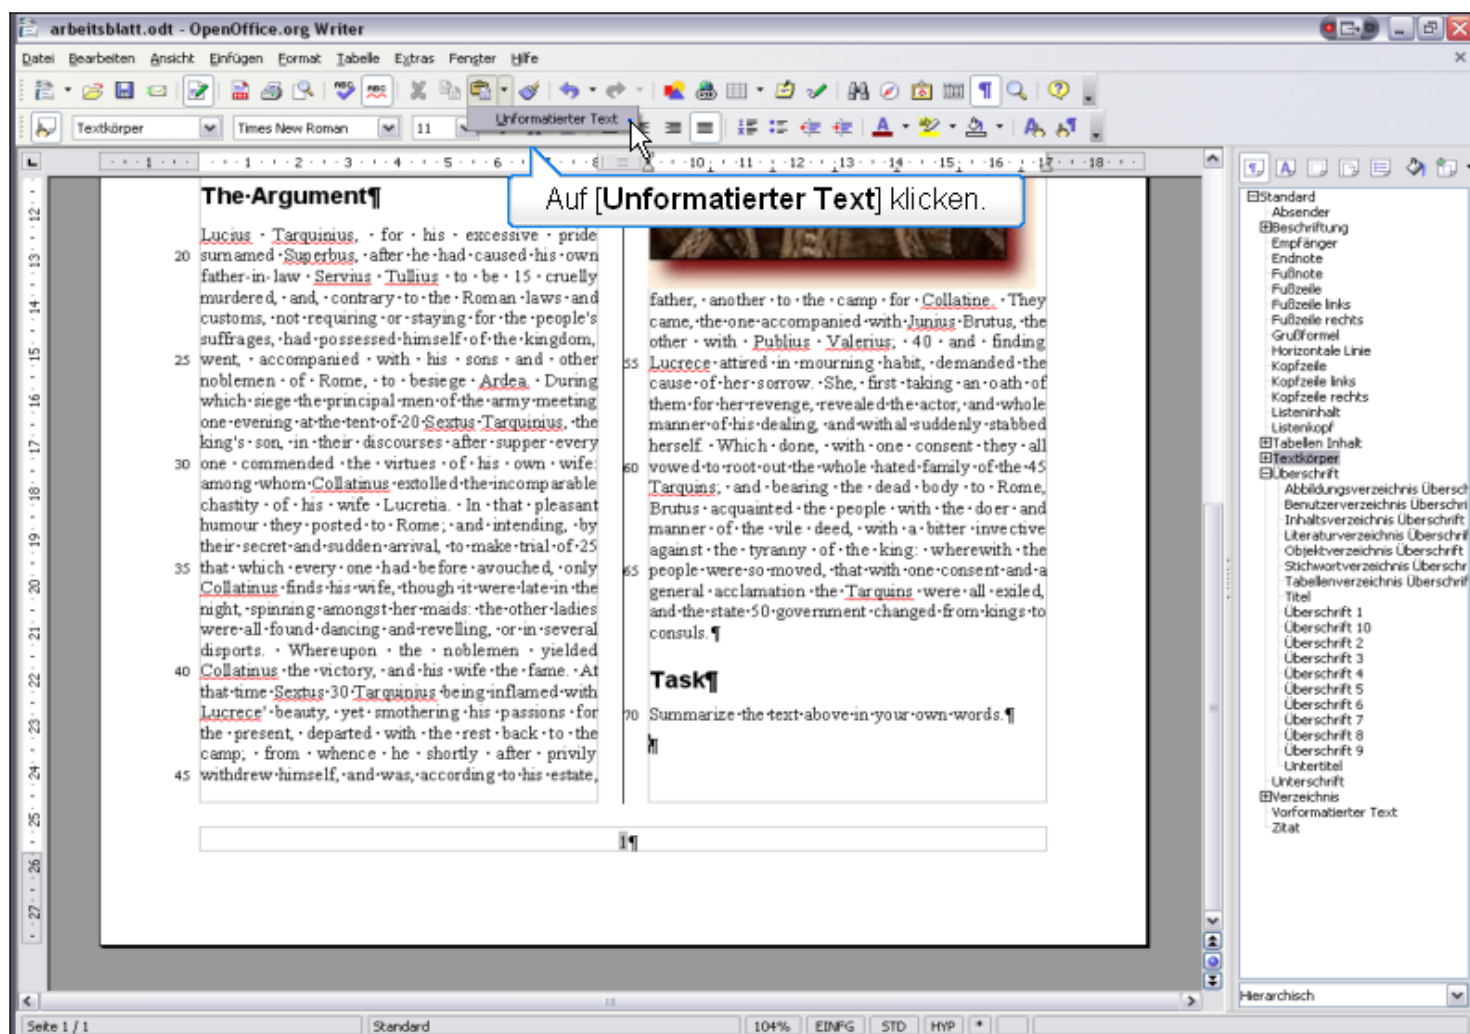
arbeitsblatt.odt - OpenOffice.org Writer

Datei Bearbeiten Ansicht Einfügen Format Tabelle Extras Fenster Hilfe

Textkörper Times New Roman 11 Unformatierter Text

Auf [**Unformatierter Text**] klicken.

The·Argument¶

Lucius · Tarquinius, · for · his · excessive · pride
20 surnamed·Superbus, ·after·he·had·caused·his·own father-in-law · Servius · Tullius · to · be · 15 · cruelly murdered, · and, · contrary · to · the · Roman ·laws · and customs, ·not·requiring ·or·staying·for·the·people's suffrages, ·had·possessed·himself·of·the·kingdom,
25 went, · accompanied · with · his · sons · and · other noblemen · of · Rome, · to · besiege · Ardea. · During which·siege·the·principal·men·of·the·army·meeting one·evening·at·the·tent·of·20·Sextus·Tarquinius, ·the king's · son, · in · their · discourses · after · supper · every
30 one · commended · the · virtues · of · his · own · wife: among·whom·Collatinus·extolled·the·incomparable chastity · of · his · wife · Lucretia. · In · that · pleasant humour · they · posted · to · Rome; ·and · intending, ·by their·secret·and·sudden·arrival, ·to·make·trial·of·25
35 that · which · every · one · had · before · avouched, ·only Collatinus·finds·his·wife, ·though·it·were·late·in·the night, ·spinning·amongst·her·maids: ·the·other·ladies were·all·found·dancing·and·revelling, ·or·in·several disports. · Whereupon · the · noblemen · yielded
40 Collatinus ·the·victory, ·and·his·wife·the·fame. ·At that·time·Sextus·30·Tarquinius·being·inflamed·with Lucrece'·beauty, ·yet·smothering·his·passions·for the · present, · departed · with · the · rest · back · to · the camp; · from · whence · he · shortly · after · privily
45 withdrew·himself, ·and·was, ·according·to·his·estate,

father, ·another ·to ·the ·camp ·for ·Collatine. ·They came, ·the·one·accompanied ·with ·Junius ·Brutus, ·the other · with · Publius · Valerius; · 40 · and · finding
55 Lucrece·attired·in·mourning·habit, ·demanded·the cause·of·her·sorrow. ·She, ·first·taking·an·oath·of them·for·her·revenge, ·revealed·the·actor, ·and·whole manner·of·his·dealing, ·and·withal·suddenly·stabbed herself. ·Which · done, · with · one · consent · they · all
60 vowed·to·root·out·the·whole·hated·family·of·the·45 Tarquins; ·and · bearing · the · dead · body · to · Rome, Brutus · acquainted · the · people · with · the · doer · and manner · of · the · vile · deed, · with · a · bitter · invective against · the · tyranny · of · the · king: · wherewith · the
65 people·were·so·moved, ·that·with·one·consent·and·a general · acclamation · the · Tarquins · were · all · exiled, and·the·state·50·government·changed·from·kings·to consuls.¶

Task¶

70 Summarize·the·text·above·in·your·own·words.¶

1¶

Standard
Absender
Beschriftung
Empfänger
Endnote
Fußnote
Fußzeile
Fußzeile links
Fußzeile rechts
Grußformel
Horizontale Linie
Kopfzeile
Kopfzeile links
Kopfzeile rechts
Listeninhalt
Listenkopf
Tabellen Inhalt
Textkörper
Überschrift
Abbildungsverzeichnis Übersch
Benutzerverzeichnis Überschri
Inhaltsverzeichnis Überschrift
Literaturverzeichnis Überschri
Objektverzeichnis Überschrift
Stichwortverzeichnis Überschr
Tabellenverzeichnis Überschrif
Titel
Überschrift 1
Überschrift 10
Überschrift 2
Überschrift 3
Überschrift 4
Überschrift 5
Überschrift 6
Überschrift 7
Überschrift 8
Überschrift 9
Untertitel
Unterschrift
Verzeichnis
Vorformatierter Text
Zitat

Hierarchisch

Seite 1 / 1 Standard 104% EINFG STD HYP *